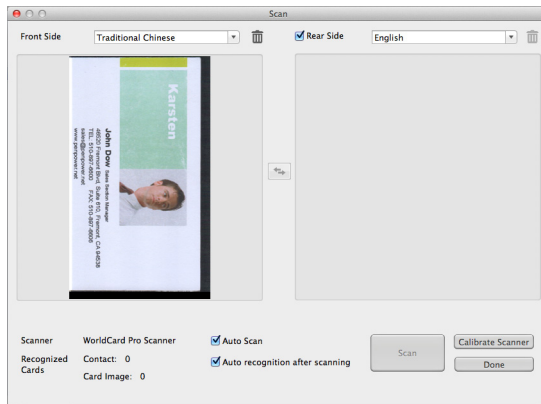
Scan

Front Side
Traditional Chinese

Rear Side
English

Karsten

John Dow
Sales Section Manager
46221 Landing Pkwy., Suite 100, Fremont, CA 94538
TEL: 510-687-8000 FAX: 510-687-8006
sales@penpower.net
www.penpower.net

Scanner
WorldCard Pro Scanner
Auto Scan
Recognized Cards
Contact: 0
Auto recognition after scanning
Card Image: 0

Scan
Calibrate Scanner
Done